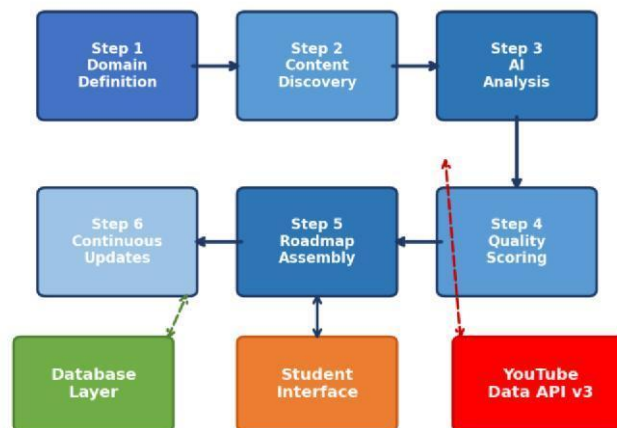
Step 1
Domain
Definition

Step 2
Content
Discovery

Step 3
AI
Analysis

Step 6
Continuous
Updates

Step 5
Roadmap
Assembly

Step 4
Quality
Scoring

Database
Layer

Student
Interface

YouTube
Data API v3